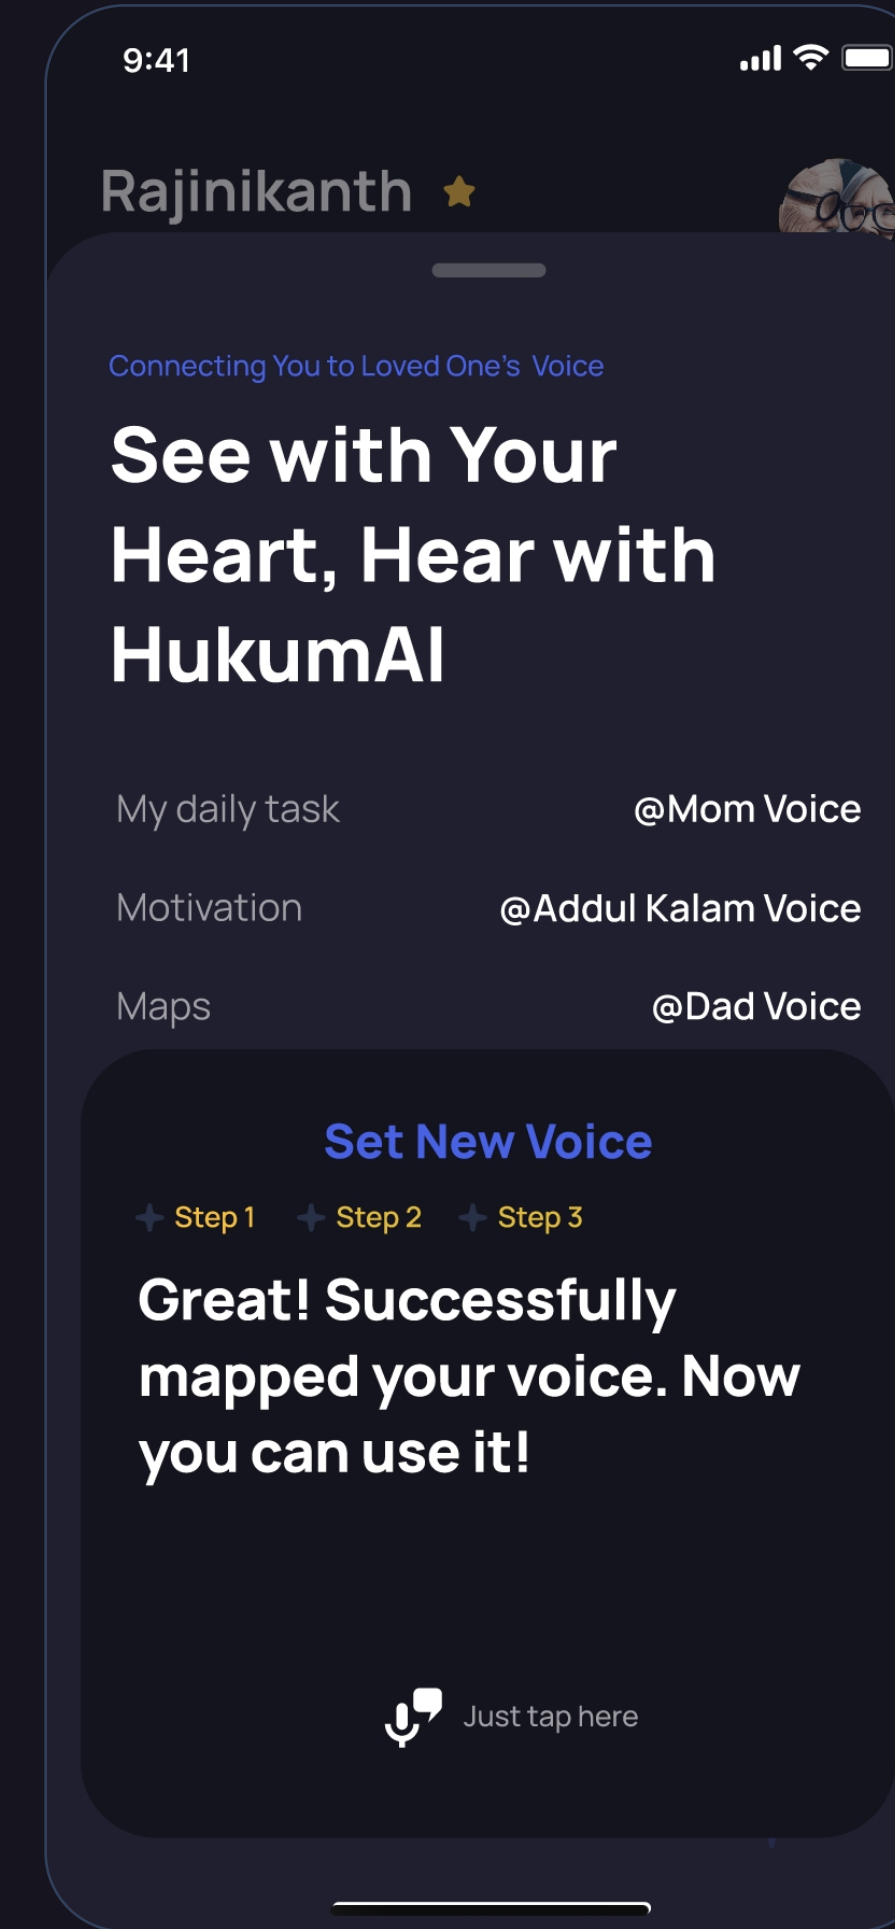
9:41

Rajinikanth

Connecting You to Loved One's Voice

See with Your Heart, Hear with HukumAI

My daily task @Mom Voice

Motivation @Addul Kalam Voice

Maps @Dad Voice

Set New Voice

Step 1 Step 2 Step 3

Great! Successfully mapped your voice. Now you can use it!

Just tap here